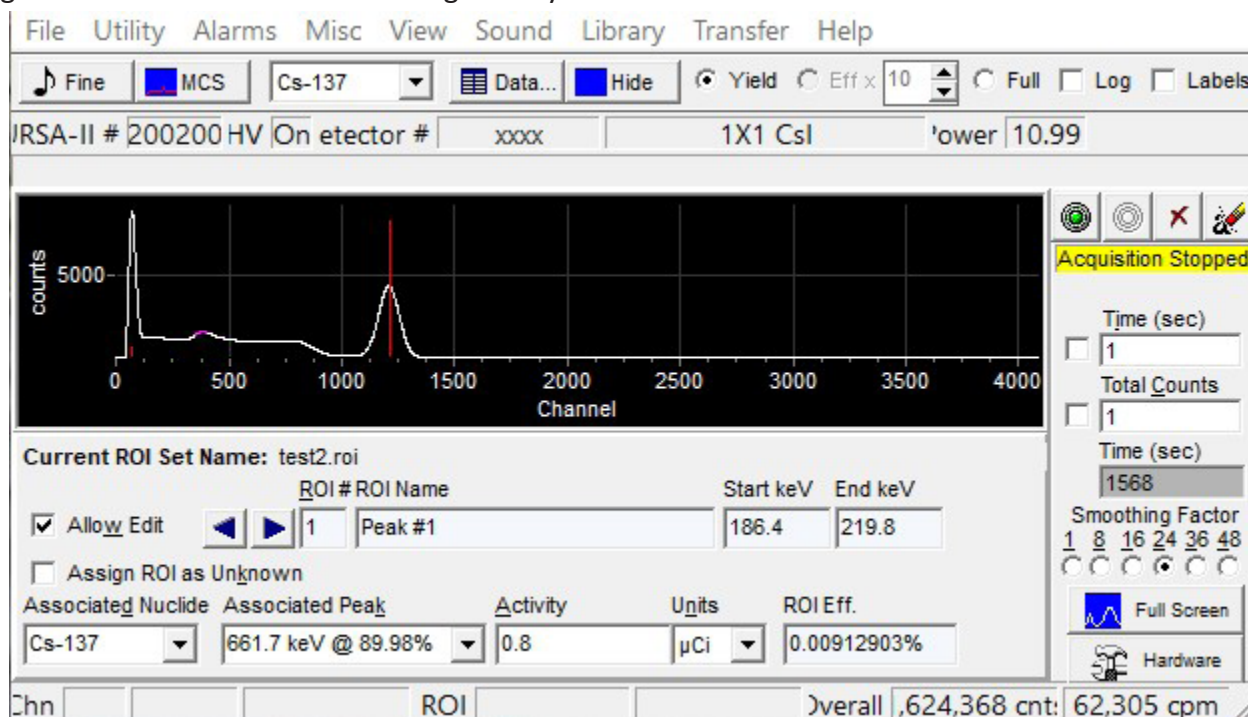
File Utility Alarms Misc View Sound Library Transfer Help

Fine MCS Cs-137 Data... Hide Yield Eff x 10 Full Log Labels

IRSA-II # 200200 HV On etector # XXXX 1X1 CsI 'ower 10.99

counts 5000

0 500 1000 1500 2000 2500 3000 3500 4000

Channel

Acquisition Stopped

Time (sec)
1

Total Counts
1

Time (sec)
1568

Smoothing Factor
1 8 16 24 36 48

Full Screen

Hardware

Current ROI Set Name: test2.roi

ROI # ROI Name Start keV End keV

Allow Edit 1 Peak #1 186.4 219.8

Assign ROI as Unknown

Associated Nuclide Associated Peak Activity Units ROI Eff.

Cs-137 661.7 keV @ 89.98% 0.8 µCi 0.00912903%

Chn ROI )verall ,624,368 cnt: 62,305 cpm